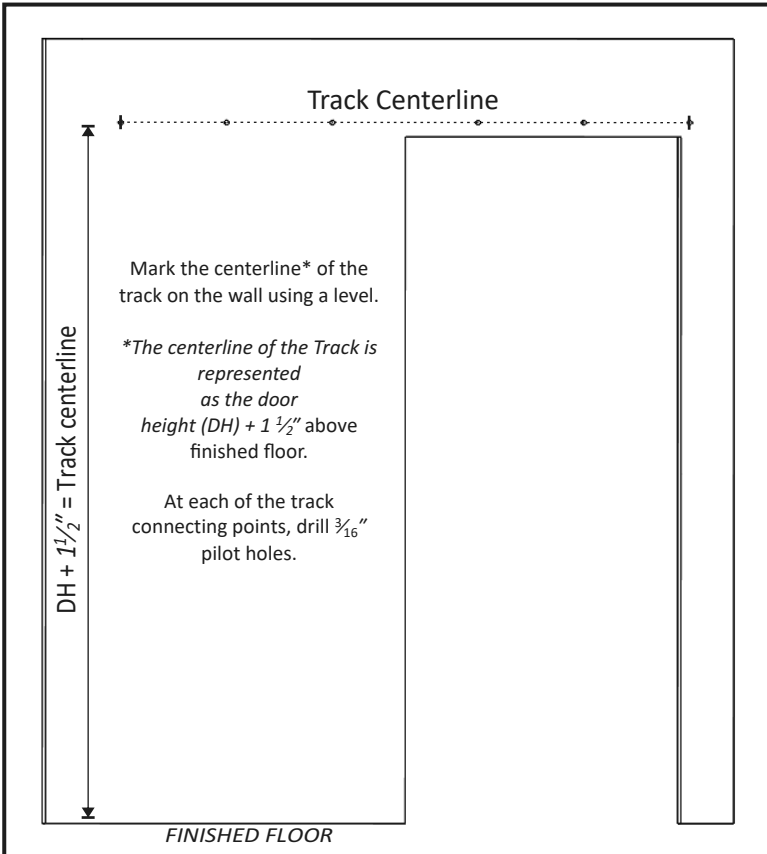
Track Centerline

DH + $1\frac{1}{2}''$ = Track centerline

Mark the centerline* of the track on the wall using a level.

*The centerline of the Track is represented as the door height (DH) + $1\frac{1}{2}''$ above finished floor.

At each of the track connecting points, drill $\frac{3}{16}''$ pilot holes.

FINISHED FLOOR